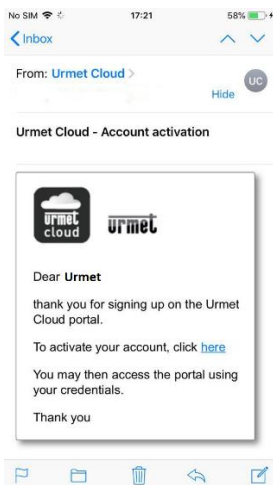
No SIM 17:21 58%

Inbox

From: Urmet Cloud >

UC

Hide

Urmet Cloud - Account activation

urmet cloud

urmet

Dear **Urmet**

thank you for signing up on the Urmet Cloud portal.

To activate your account, click here

You may then access the portal using your credentials.

Thank you